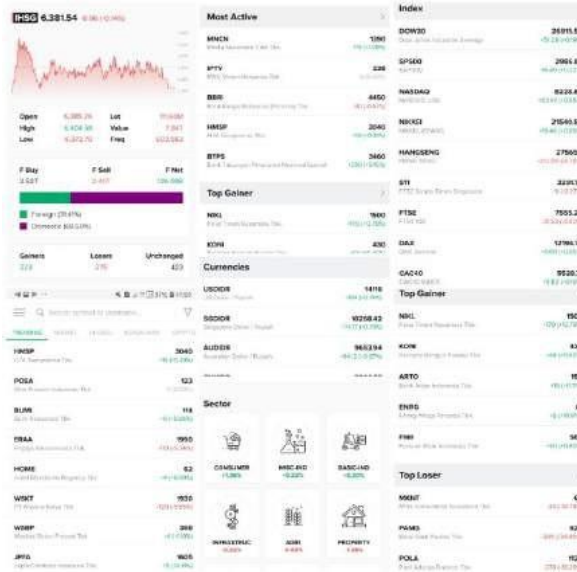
IHSG 6,381.54

Open
High
Low
Lot
Value
Freq

F Buy
F Sell
F Net

Foreign
Domestic

Gainers
Losers
Unchanged
423

HMSP
POSA
BUMI
EBAA
HOME
WSKT
WBBP
JPFG

Most Active
MNCN 1390
PTPP 238
BBRI 4450
HMSP 2040
BTPS 3460

Top Gainer
NIKL 1560
KOIN 430

Currencies
USDIDR 14110
SGDIDR 10258.43
AUDIDR 9653.94

Sector
CONSUMER
MISC-IND
BASIC-IND
INFRASTRUC
AGRI
PROPERTY

Index
DOW30 26911.5
SP500 2951.8
NASDAQ 8223.4
NIKKEI 21546.9
HANGSENG 27565
STI 3220.7
FTSE 7555.2
DAX 12160.1
CAC40 5520.3

Top Gainer
NIKL 1560
KOIN
ARTO
ENRG
FMII

Top Loser
MKNT
PAMG
POLA